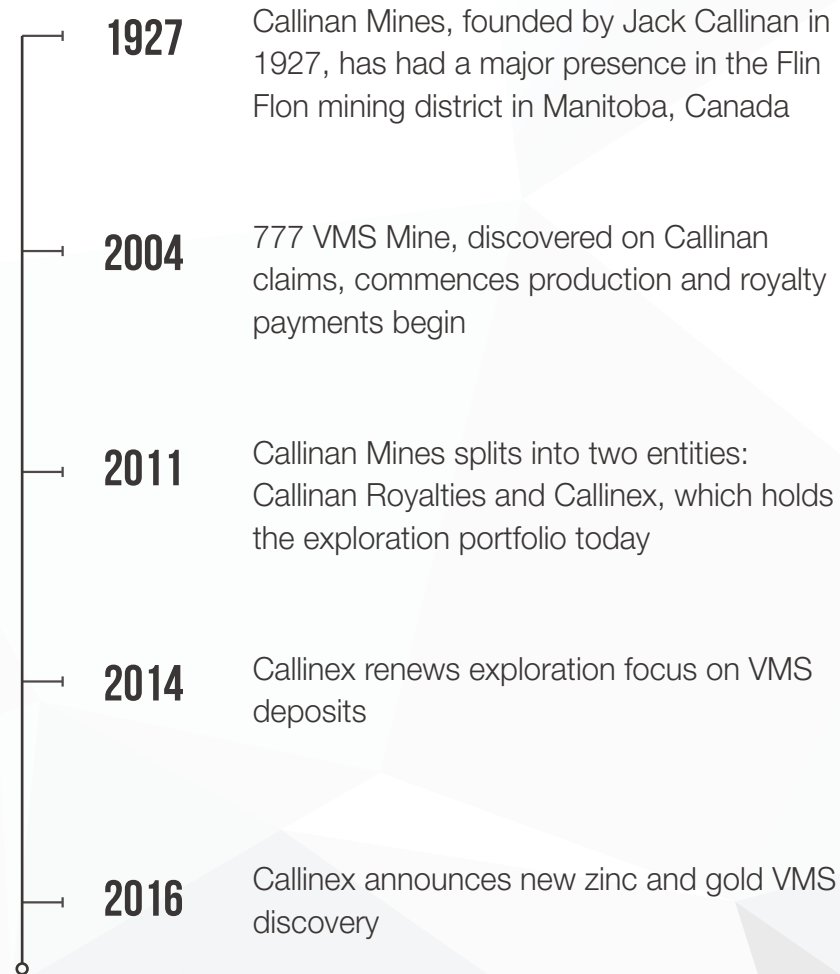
1927
Callinan Mines, founded by Jack Callinan in 1927, has had a major presence in the Flin Flon mining district in Manitoba, Canada

2004
777 VMS Mine, discovered on Callinan claims, commences production and royalty payments begin

2011
Callinan Mines splits into two entities: Callinan Royalties and Callinex, which holds the exploration portfolio today

2014
Callinex renews exploration focus on VMS deposits

2016
Callinex announces new zinc and gold VMS discovery